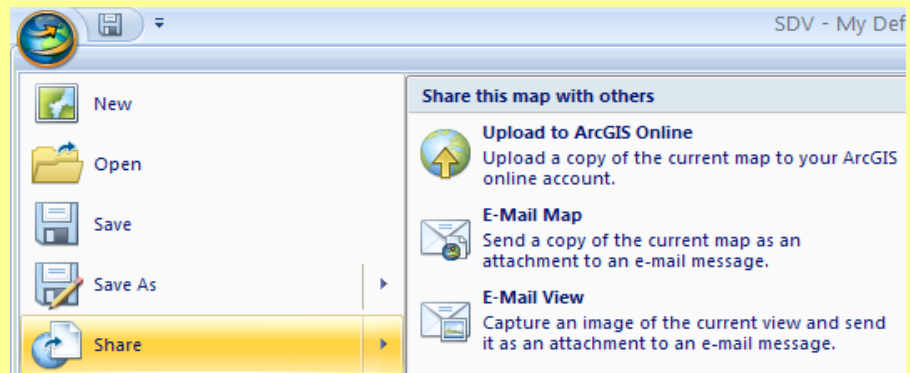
SDV - My Def

New

Open

Save

Save As

Share

Share this map with others

Upload to ArcGIS Online
Upload a copy of the current map to your ArcGIS online account.

E-Mail Map
Send a copy of the current map as an attachment to an e-mail message.

E-Mail View
Capture an image of the current view and send it as an attachment to an e-mail message.